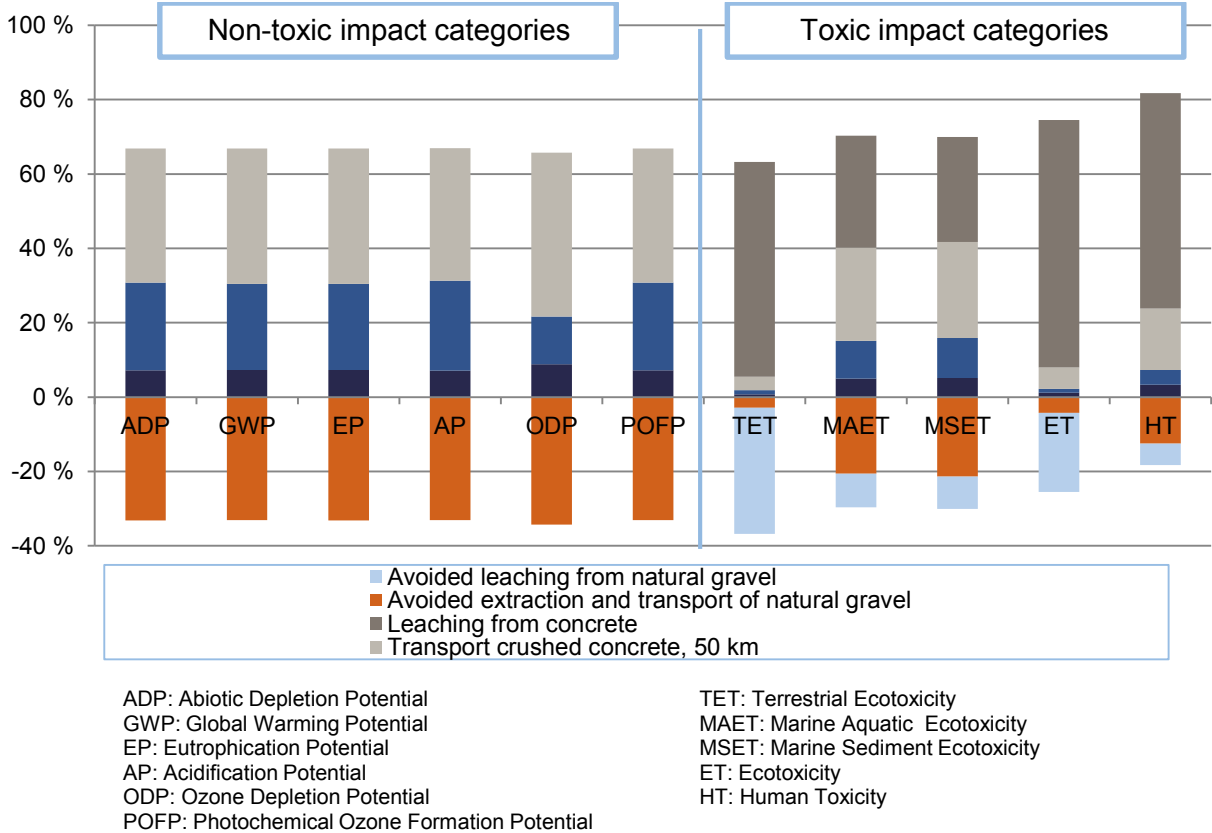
Non-toxic impact categories

Toxic impact categories

100 %
80 %
60 %
40 %
20 %
0 %
-20 %
-40 %

ADP GWP EP AP ODP POFP TET MAET MSET ET HT

Avoided leaching from natural gravel
Avoided extraction and transport of natural gravel
Leaching from concrete
Transport crushed concrete, 50 km

ADP: Abiotic Depletion Potential
GWP: Global Warming Potential
EP: Eutrophication Potential
AP: Acidification Potential
ODP: Ozone Depletion Potential
POFP: Photochemical Ozone Formation Potential

TET: Terrestrial Ecotoxicity
MAET: Marine Aquatic Ecotoxicity
MSET: Marine Sediment Ecotoxicity
ET: Ecotoxicity
HT: Human Toxicity